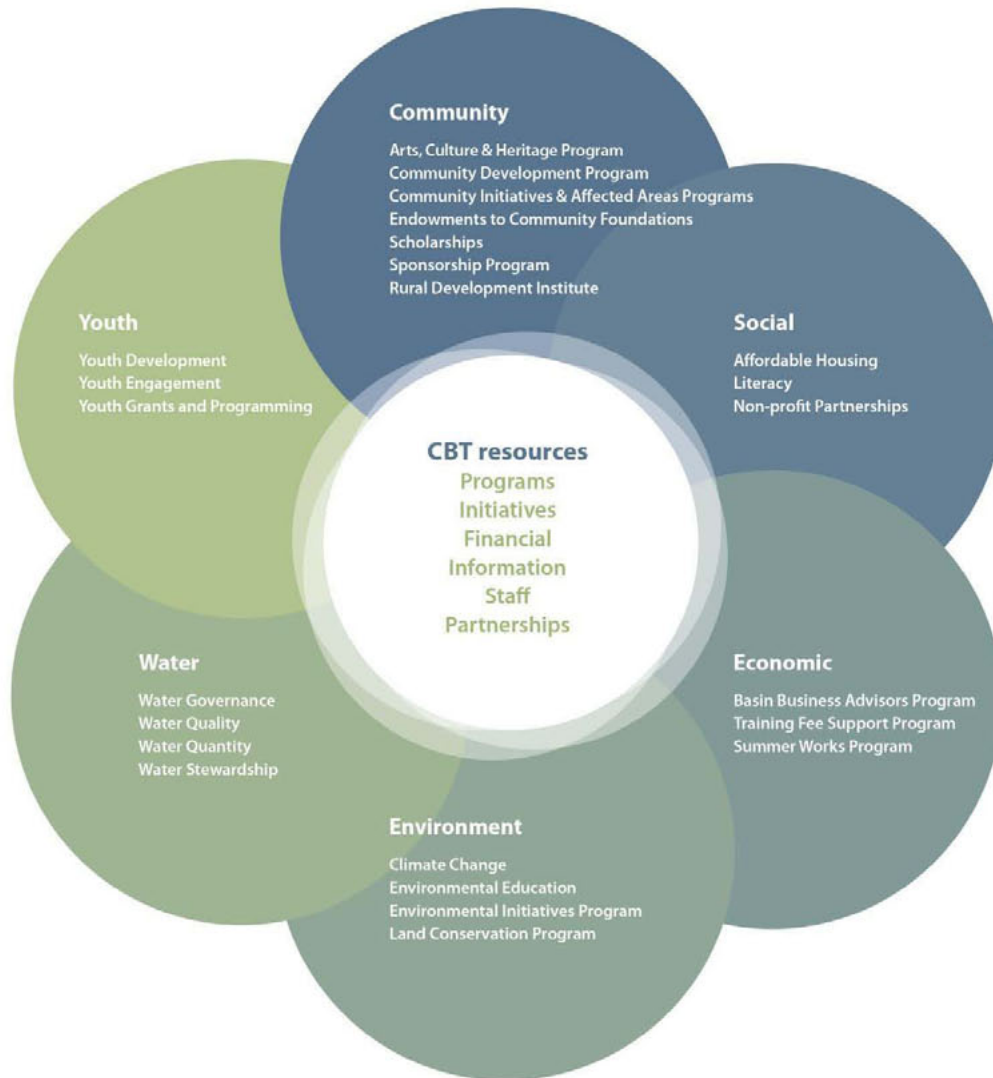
Community

Arts, Culture & Heritage Program
Community Development Program
Community Initiatives & Affected Areas Programs
Endowments to Community Foundations
Scholarships
Sponsorship Program
Rural Development Institute

Youth

Youth Development
Youth Engagement
Youth Grants and Programming

Social

Affordable Housing
Literacy
Non-profit Partnerships

CBT resources
Programs
Initiatives
Financial
Information
Staff
Partnerships

Water

Water Governance
Water Quality
Water Quantity
Water Stewardship

Economic

Basin Business Advisors Program
Training Fee Support Program
Summer Works Program

Environment

Climate Change
Environmental Education
Environmental Initiatives Program
Land Conservation Program